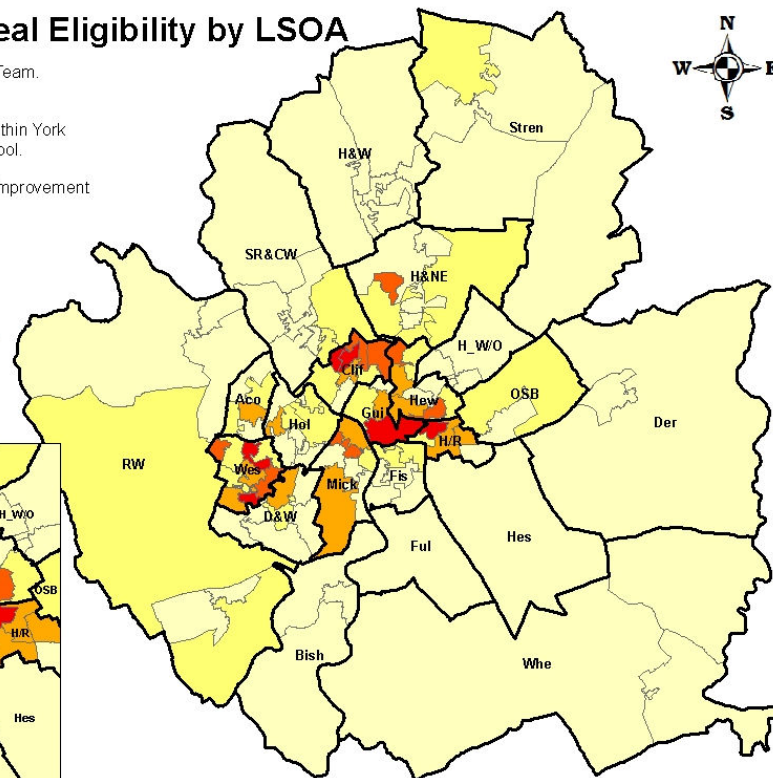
eal Eligibility by LSOA

Team.

thin York
ool.

mprovement

N
W
E
S

Stren

H&W

SR&CW

H&NE

H_W/O

Clif

OSB

Aco

Hew

Hol

Gui

Der

H/R

RW

Wes

Fis

Mick

D&W

Ful

Hes

Bish

Whe

H_W/O

OSB

H/R

Hes